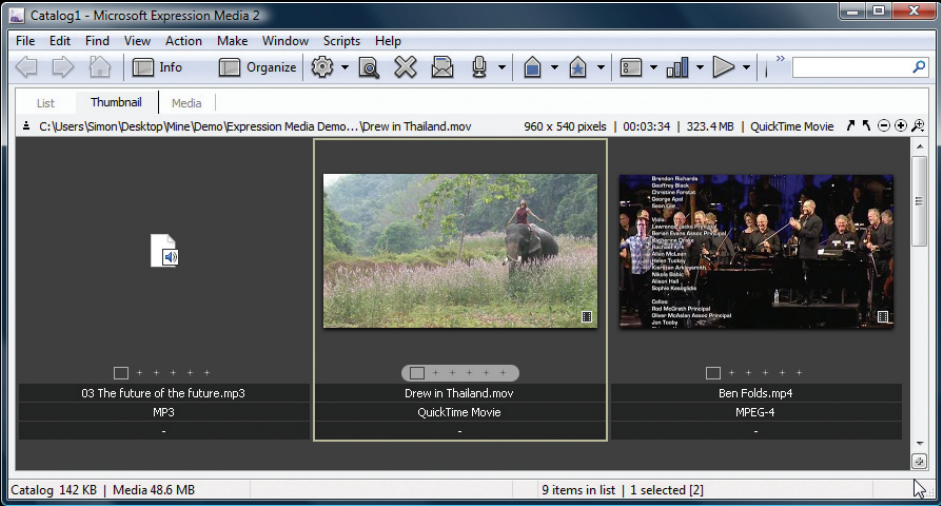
Catalog1 - Microsoft Expression Media 2

File Edit Find View Action Make Window Scripts Help

Info Organize

List Thumbnail Media

C:\Users\Simon\Desktop\Mine\Demo\Expression Media Demo...\Drew in Thailand.mov 960 x 540 pixels | 00:03:34 | 323.4 MB | QuickTime Movie

03 The future of the future.mp3
MP3
-

Drew in Thailand.mov
QuickTime Movie
-

Ben Folds.mp4
MPEG-4
-

Catalog 142 KB | Media 48.6 MB 9 items in list | 1 selected [2]